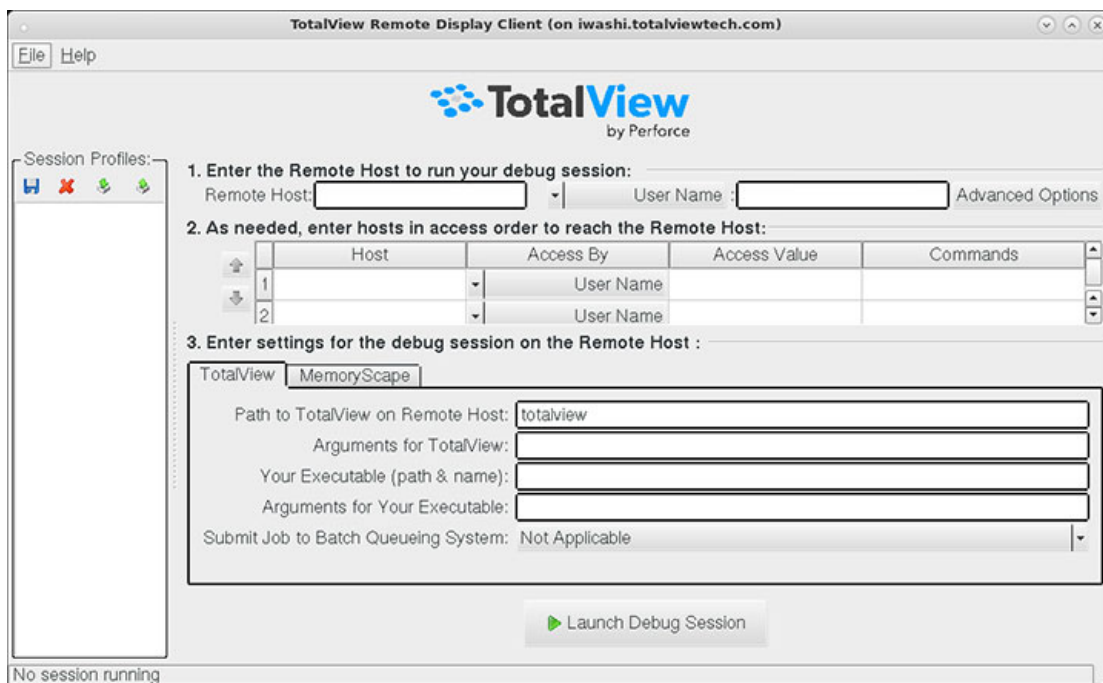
TotalView Remote Display Client (on iwashi.totalviewtech.com)

File Help

TotalView
by Perforce

Session Profiles:

1. Enter the Remote Host to run your debug session:
Remote Host: User Name : Advanced Options

2. As needed, enter hosts in access order to reach the Remote Host:

| | Host | Access By | Access Value | Commands |
|---|---|---|---|---|
| 1 | | User Name | | |
| 2 | | User Name | | |

3. Enter settings for the debug session on the Remote Host :

TotalView MemoryScape

Path to TotalView on Remote Host: totalview
Arguments for TotalView:
Your Executable (path & name):
Arguments for Your Executable:
Submit Job to Batch Queueing System: Not Applicable

Launch Debug Session

No session running